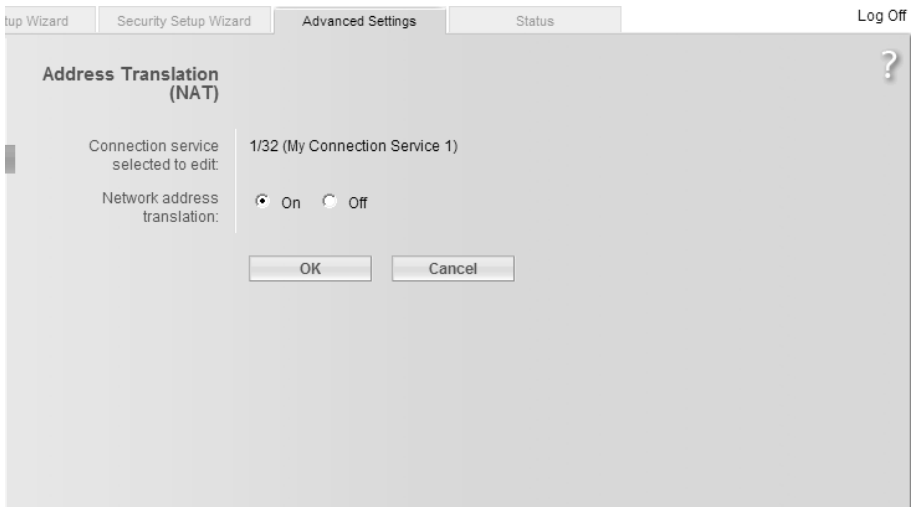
tup Wizard | Security Setup Wizard | Advanced Settings | Status | Log Off

Address Translation (NAT)

?

Connection service selected to edit: 1/32 (My Connection Service 1)

Network address translation: On Off

OK Cancel